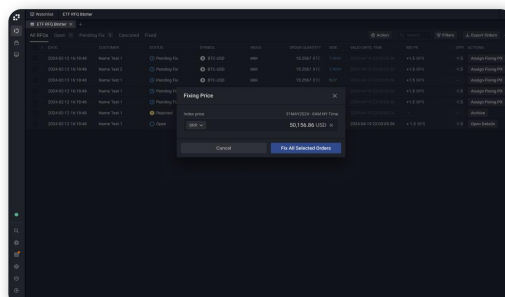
Watchlist ETF RFQ Blotter

ETF RFQ Blotter × +

All RFQs Open 10 Pending Fix 5 Cancelled Fixed

Actions Filters Export Orders

| DATE | CUSTOMER | STATUS | SYMBOL | SIDE | ORDER QUANTITY | SIZE | VALID UNTIL TIME | SPREAD | QTY | ACTIONS |
|---|---|---|---|---|---|---|---|---|---|---|
| 2024-05-12 16:18:46 | Name Test 1 | Pending Fix | BTC-USD | | 10.2567 BTC | | | +1.0 bps | | Assign Fixing PX |
| 2024-05-12 16:18:46 | Name Test 1 | Pending Fix | BTC-USD | | 10.2567 BTC | | | +1.0 bps | | Assign Fixing PX |
| 2024-05-12 16:18:46 | Name Test 1 | Pending Fix | BTC-USD | | 10.2567 BTC | | | +1.0 bps | | Assign Fixing PX |
| 2024-05-12 16:18:46 | Name Test 1 | Pending Fix | | | | | | | | Assign Fixing PX |
| 2024-05-12 16:18:46 | Name Test 1 | Pending Fix | | | | | | | | Assign Fixing PX |
| 2024-05-12 16:18:46 | Name Test 1 | Rejected | | | | | | | | Archive |
| 2024-05-12 16:18:46 | Name Test 1 | Open | | | | | 2024-06-14 23:59:59.99 | +1.0 bps | | Open Details |

Fixing Price ×

Index price 21 MAY 2024 - 4PM NY Time

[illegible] 50,156.86 USD ×

Cancel Fix All Selected Orders